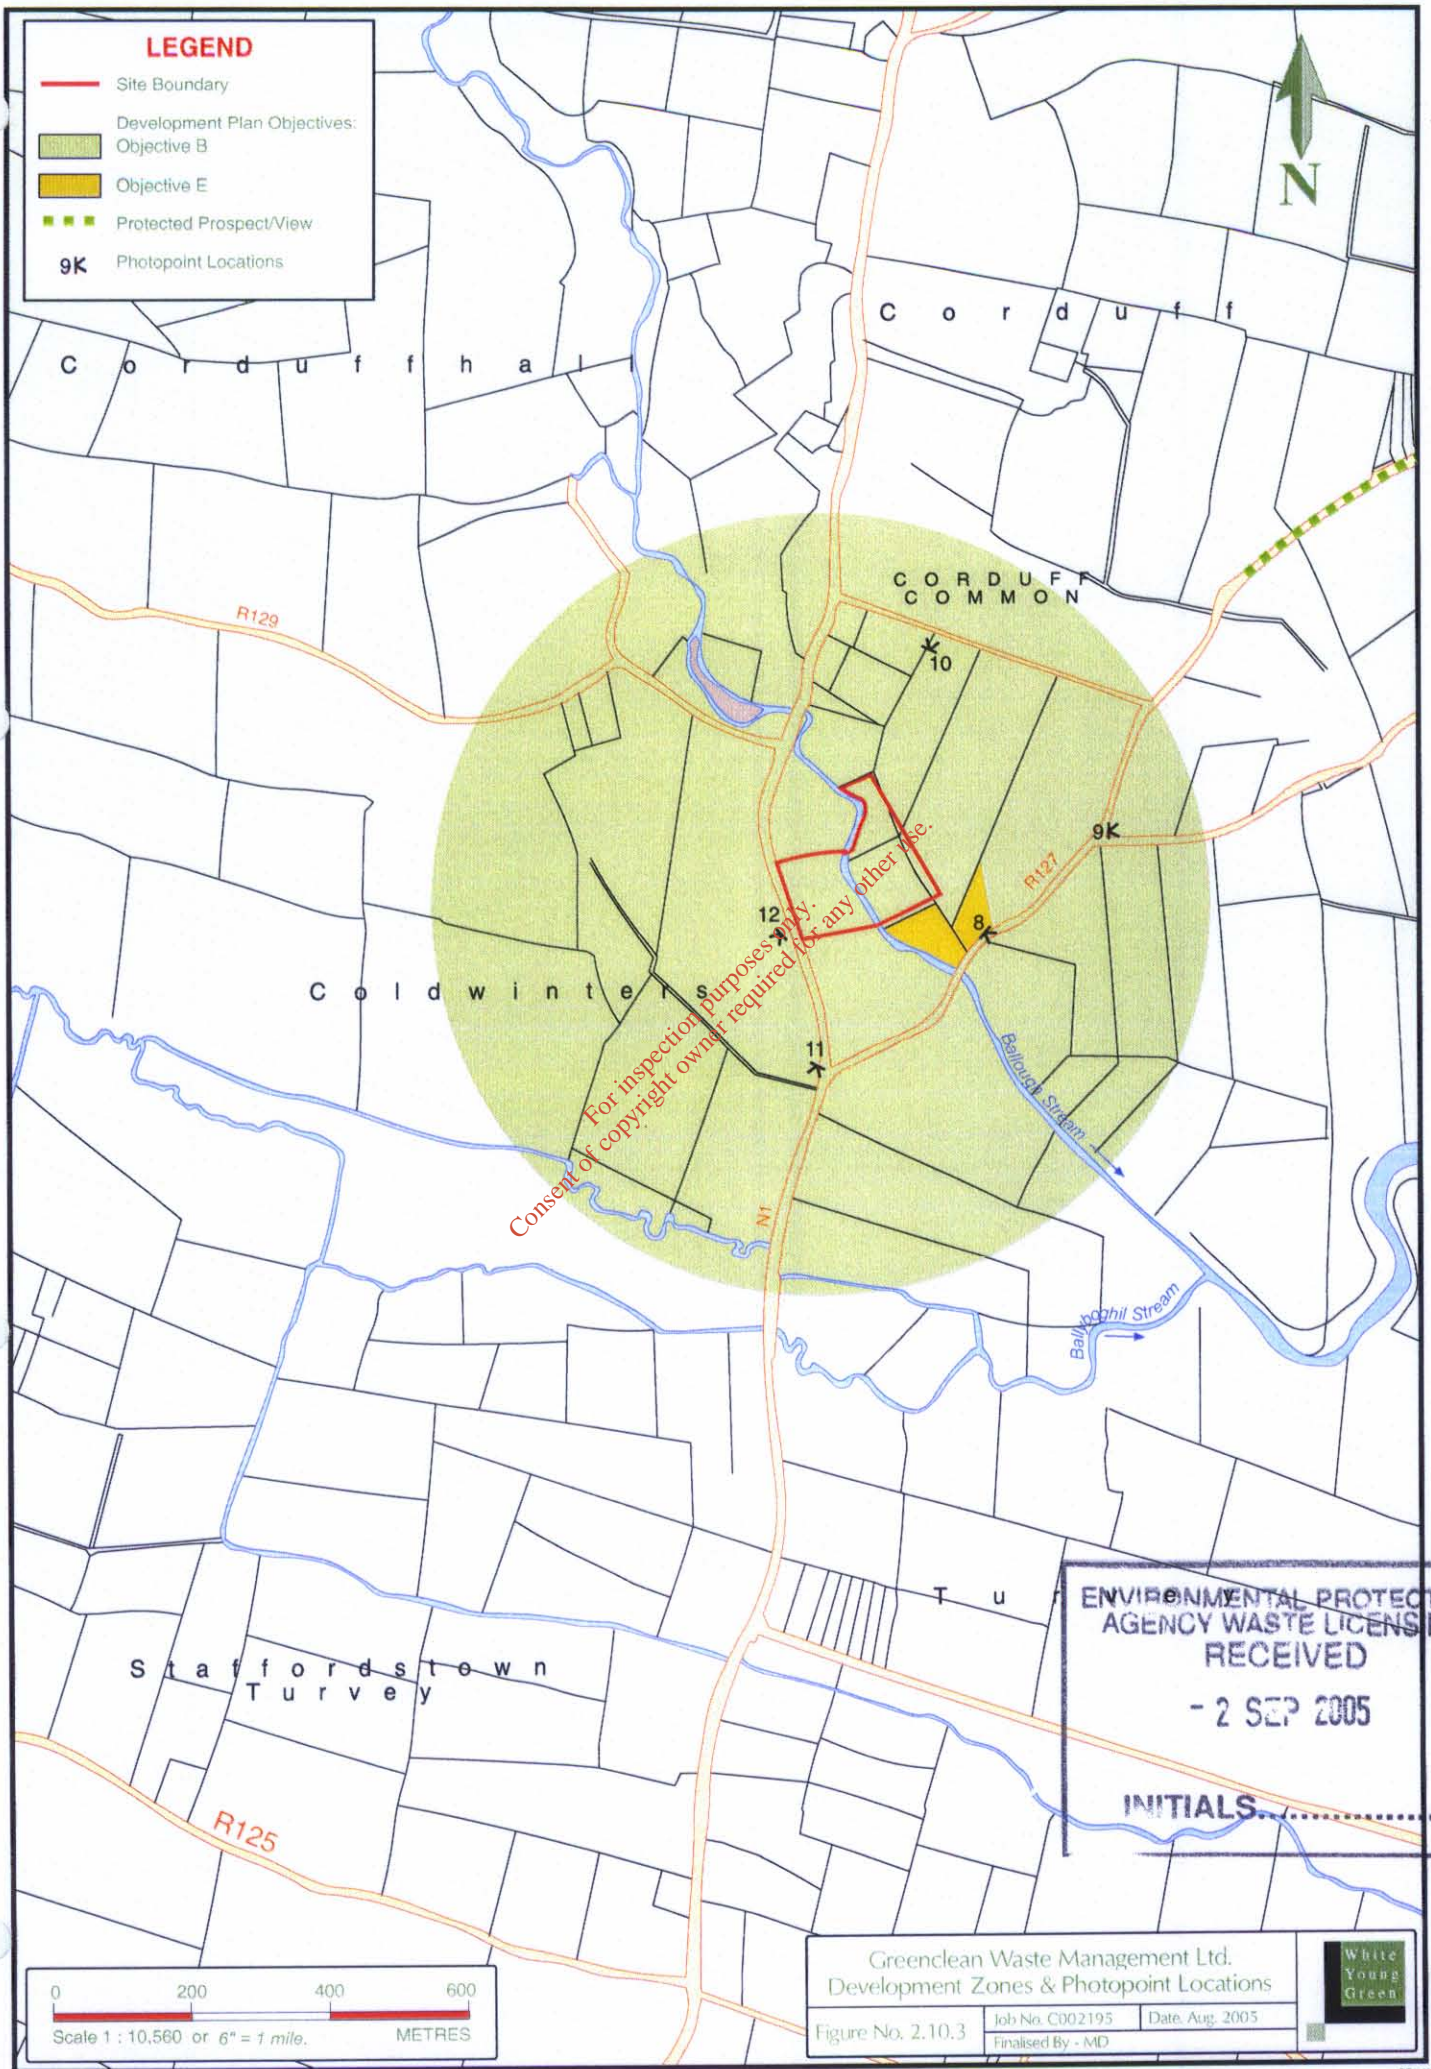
LEGEND
Site Boundary
Development Plan Objectives:
Objective B
Objective E
Protected Prospect/View
9K Photopoint Locations

N

C o r d u f f
C o r d u f f h a l l
CORDUFF COMMON
R129
10
9K
R127
12
8
Coldwinters
11
N1
Ballough Stream
Ballyboghil Stream
Tu
Staffordstown
Turvey
R125

For inspection purposes only.
Consent of copyright owner required for any other use.

ENVIRONMENTAL PROTEC
AGENCY WASTE LICENS
RECEIVED
- 2 SEP 2005
INITIALS..........

0 200 400 600
Scale 1 : 10,560 or 6" = 1 mile. METRES

Greenclean Waste Management Ltd.
Development Zones & Photopoint Locations
Figure No. 2.10.3
Job No. C002195
Date Aug. 2005
Finalised By - MD
White Young Green